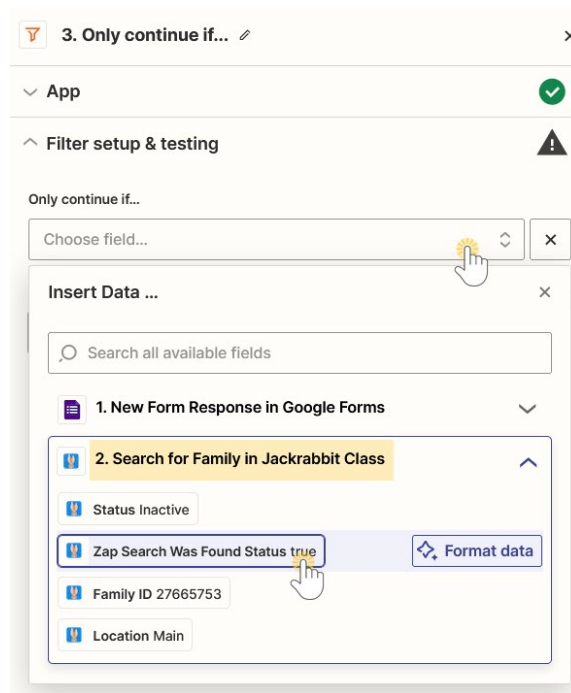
3. Only continue if...

App

Filter setup & testing

Only continue if...

Choose field...

Insert Data ...

Search all available fields

1. New Form Response in Google Forms

2. Search for Family in Jackrabbit Class

Status Inactive

Zap Search Was Found Status true

Format data

Family ID 27665753

Location Main